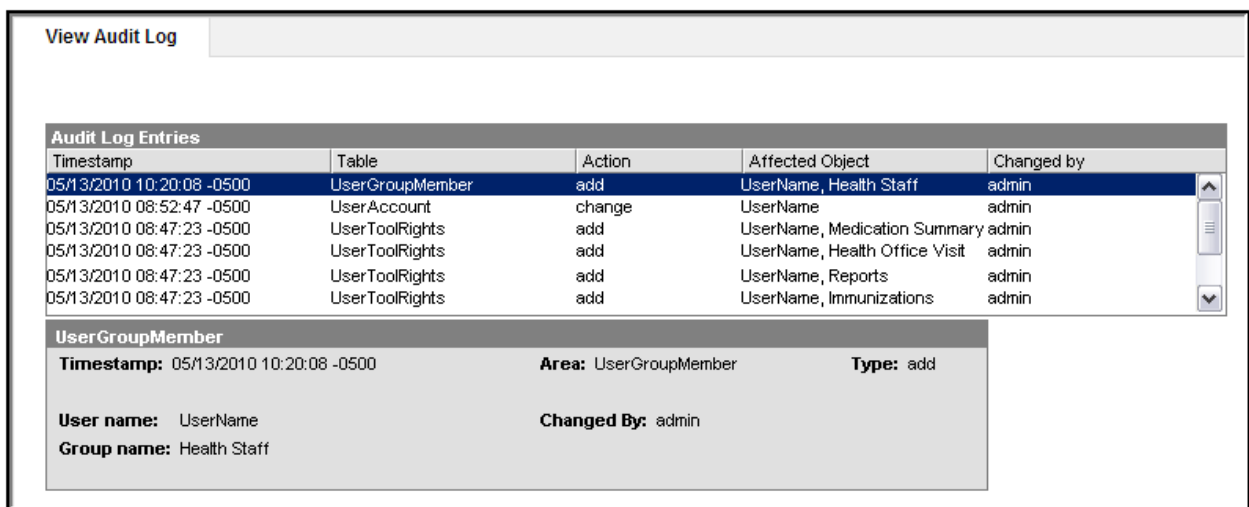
View Audit Log

Audit Log Entries

| Timestamp | Table | Action | Affected Object | Changed by |
|---|---|---|---|---|
| 05/13/2010 10:20:08 -0500 | UserGroupMember | add | UserName, Health Staff | admin |
| 05/13/2010 08:52:47 -0500 | UserAccount | change | UserName | admin |
| 05/13/2010 08:47:23 -0500 | UserToolRights | add | UserName, Medication Summary | admin |
| 05/13/2010 08:47:23 -0500 | UserToolRights | add | UserName, Health Office Visit | admin |
| 05/13/2010 08:47:23 -0500 | UserToolRights | add | UserName, Reports | admin |
| 05/13/2010 08:47:23 -0500 | UserToolRights | add | UserName, Immunizations | admin |

UserGroupMember

Timestamp: 05/13/2010 10:20:08 -0500

Area: UserGroupMember

Type: add

User name: UserName

Changed By: admin

Group name: Health Staff